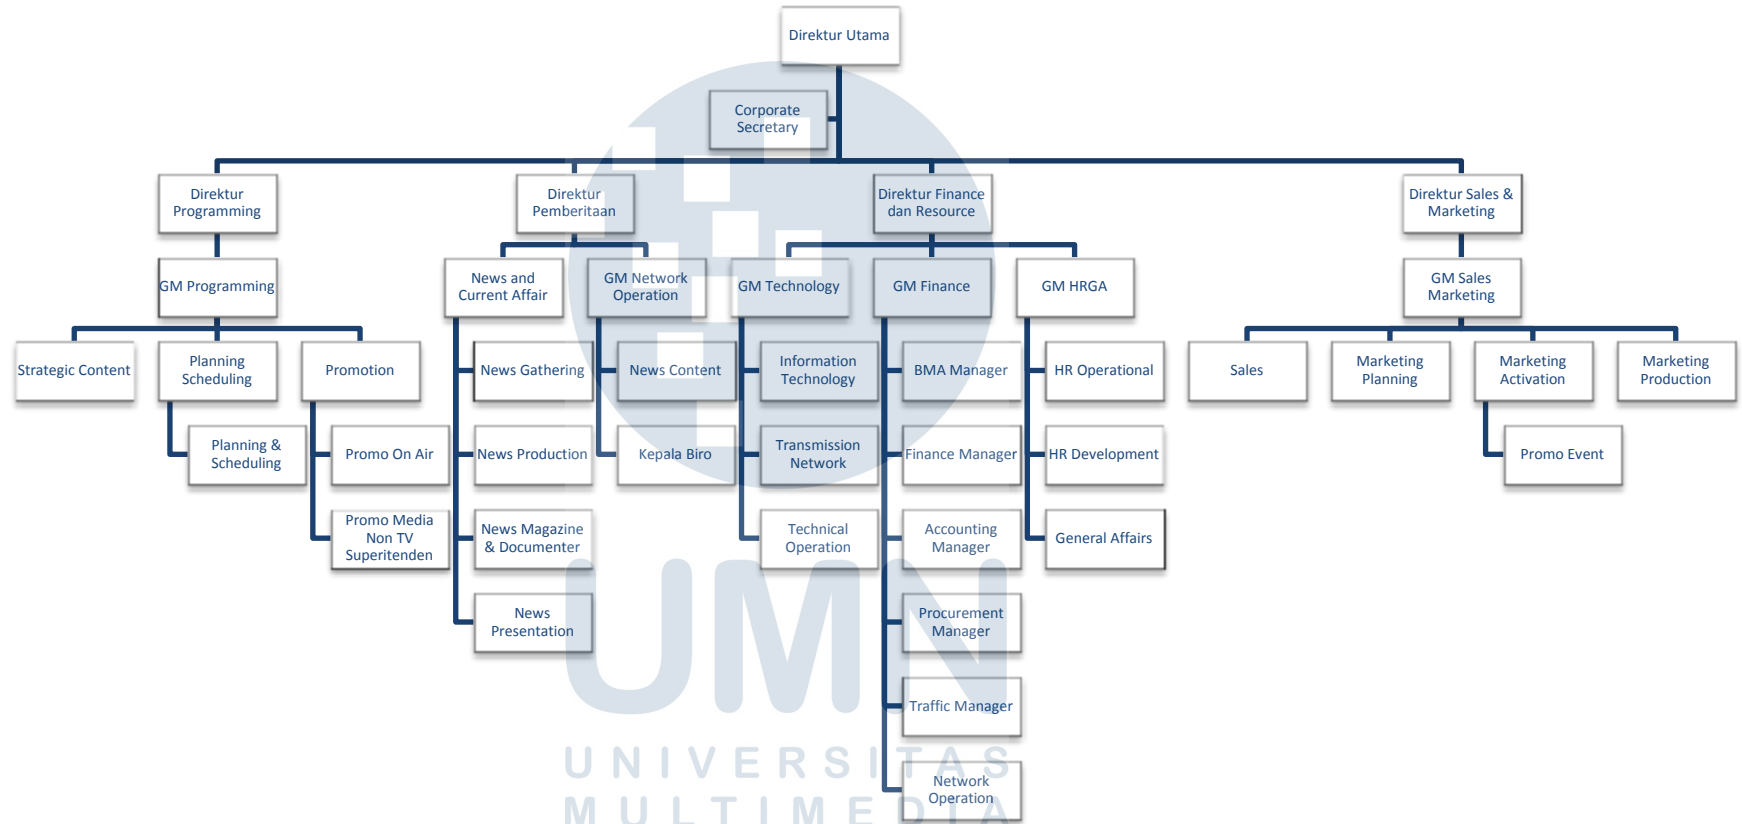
Direktur Utama

Corporate Secretary

Direktur Programming

GM Programming

Strategic Content

Planning Scheduling

Promotion

Planning & Scheduling

Promo On Air

Promo Media Non TV Superitenden

Direktur Pemberitaan

News and Current Affair

News Gathering

News Production

News Magazine & Documenter

News Presentation

GM Network Operation

News Content

Kepala Biro

Direktur Finance dan Resource

GM Technology

Information Technology

Transmission Network

Technical Operation

GM Finance

BMA Manager

Finance Manager

Accounting Manager

Procurement Manager

Traffic Manager

Network Operation

GM HRGA

HR Operational

HR Development

General Affairs

Direktur Sales & Marketing

GM Sales Marketing

Sales

Marketing Planning

Marketing Activation

Promo Event

Marketing Production

UMN

UNIVERSITAS MULTIMEDIA